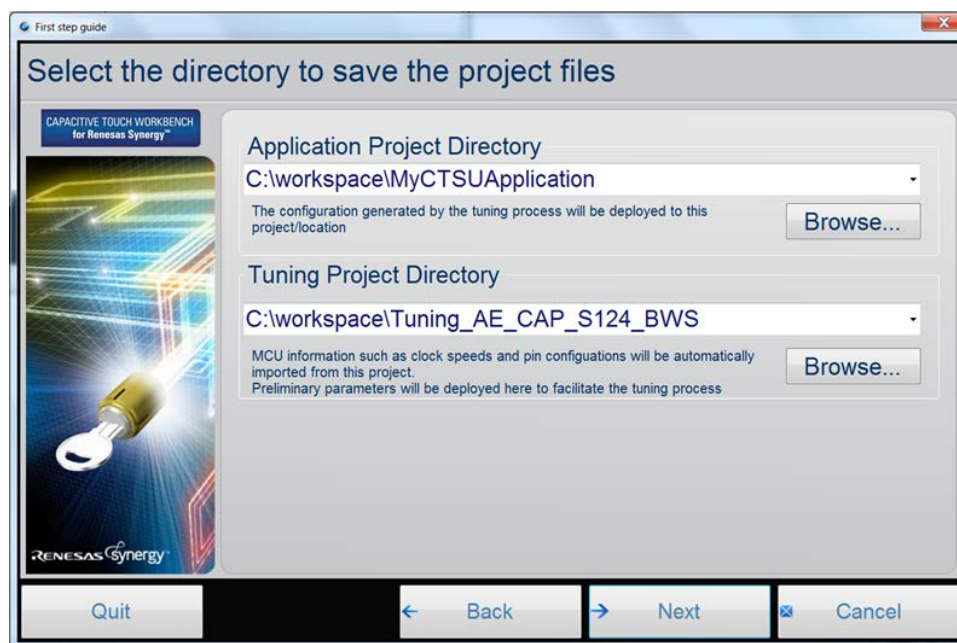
First step guide

Select the directory to save the project files

CAPACITIVE TOUCH WORKBENCH for Renesas Synergy™

Application Project Directory

C:\workspace\MyCTSUApplication

The configuration generated by the tuning process will be deployed to this project/location

Browse...

Tuning Project Directory

C:\workspace\Tuning_AE_CAP_S124_BWS

MCU information such as clock speeds and pin configuations will be automatically imported from this project.
Preliminary parameters will be deployed here to facilitate the tuning process

Browse...

RENESAS Synergy

Quit

Back

Next

Cancel